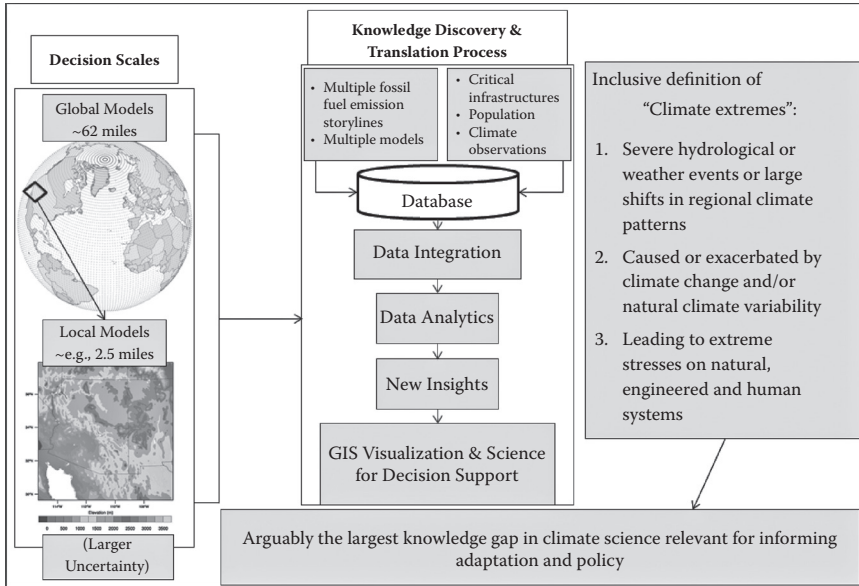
Decision Scales

Global Models
~62 miles

Local Models
~e.g., 2.5 miles

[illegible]

(Larger Uncertainty)

Knowledge Discovery & Translation Process

• Multiple fossil fuel emission storylines
• Multiple models

• Critical infrastructures
• Population
• Climate observations

Database

Data Integration

Data Analytics

New Insights

GIS Visualization & Science for Decision Support

Inclusive definition of "Climate extremes":

1. Severe hydrological or weather events or large shifts in regional climate patterns

2. Caused or exacerbated by climate change and/or natural climate variability

3. Leading to extreme stresses on natural, engineered and human systems

Arguably the largest knowledge gap in climate science relevant for informing adaptation and policy